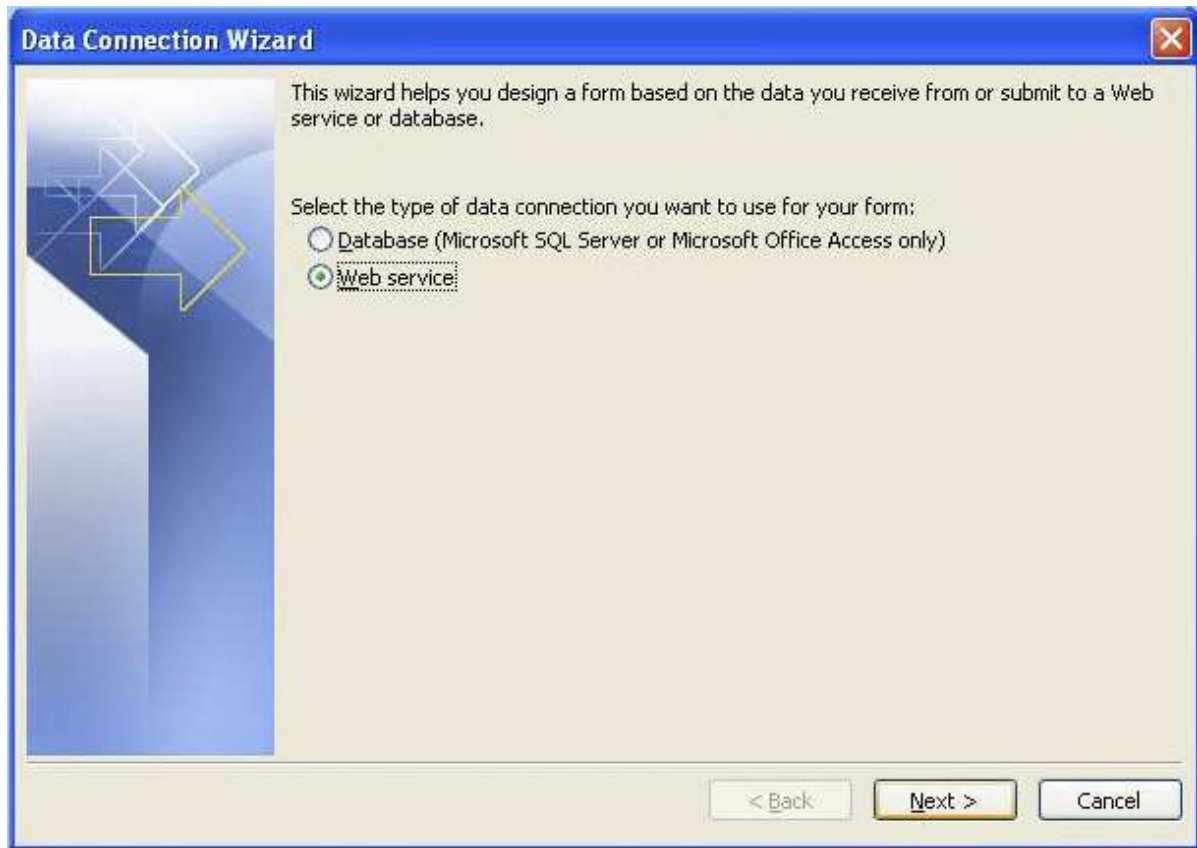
Data Connection Wizard

This wizard helps you design a form based on the data you receive from or submit to a Web service or database.

Select the type of data connection you want to use for your form:
Database (Microsoft SQL Server or Microsoft Office Access only)
Web service

< Back
Next >
Cancel